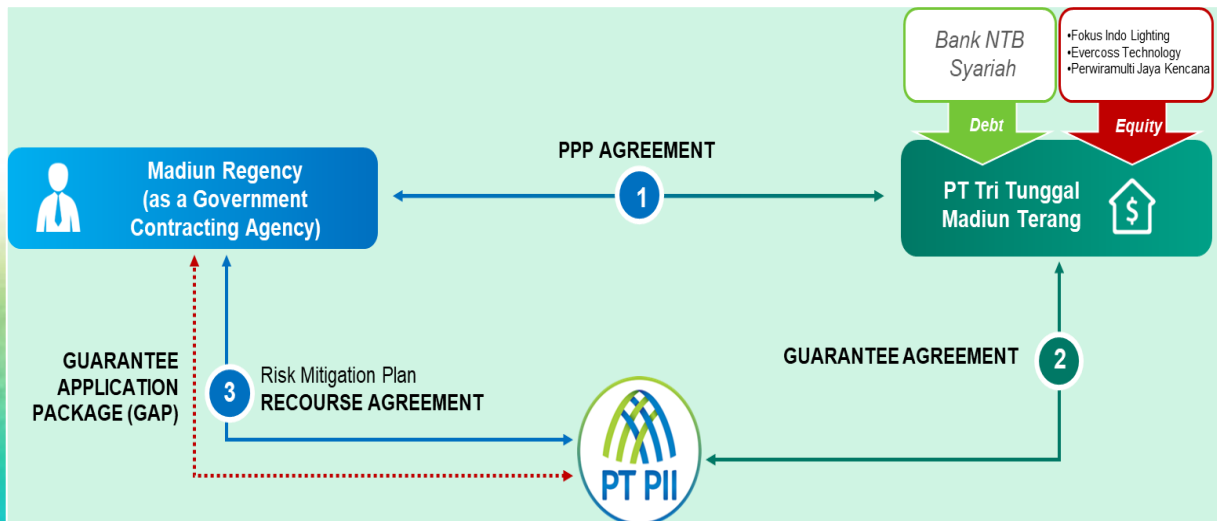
Bank NTB Syariah

•Fokus Indo Lighting
•Evercoss Technology
•Perwiramulti Jaya Kencana

Debt

Equity

Madiun Regency (as a Government Contracting Agency)

PPP AGREEMENT

1

PT Tri Tunggal Madiun Terang

GUARANTEE AGREEMENT

2

GUARANTEE APPLICATION PACKAGE (GAP)

3

Risk Mitigation Plan
RECOURSE AGREEMENT

PT PII